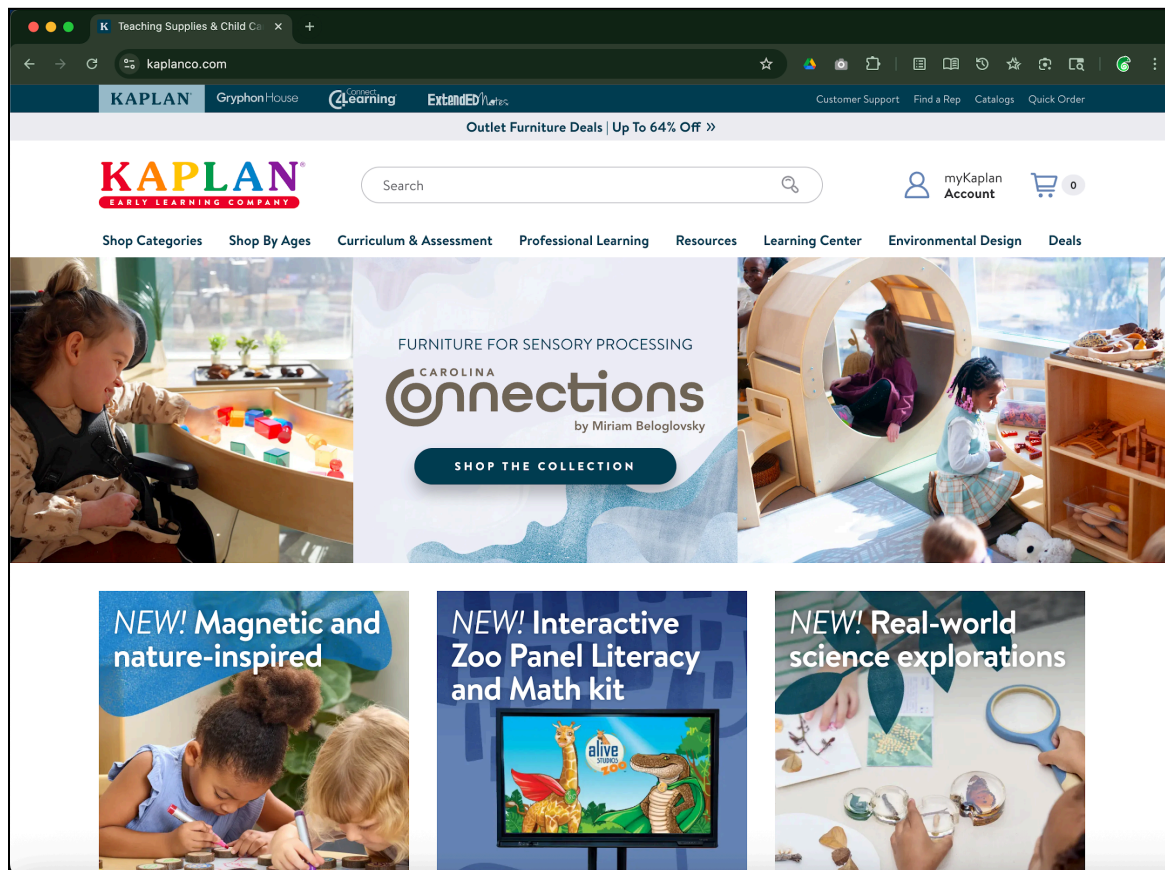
K Teaching Supplies & Child Ca ×

kaplanco.com

KAPLAN GryphonHouse Connect4Learning ExtendED Notes Customer Support Find a Rep Catalogs Quick Order

Outlet Furniture Deals | Up To 64% Off »

KAPLAN® EARLY LEARNING COMPANY

Search

myKaplan Account

0

Shop Categories Shop By Ages Curriculum & Assessment Professional Learning Resources Learning Center Environmental Design Deals

FURNITURE FOR SENSORY PROCESSING

CAROLINA Connections by Miriam Beloglovsky

SHOP THE COLLECTION

NEW! Magnetic and nature-inspired

NEW! Interactive Zoo Panel Literacy and Math kit

alive STUDIOS ZOO

NEW! Real-world science explorations